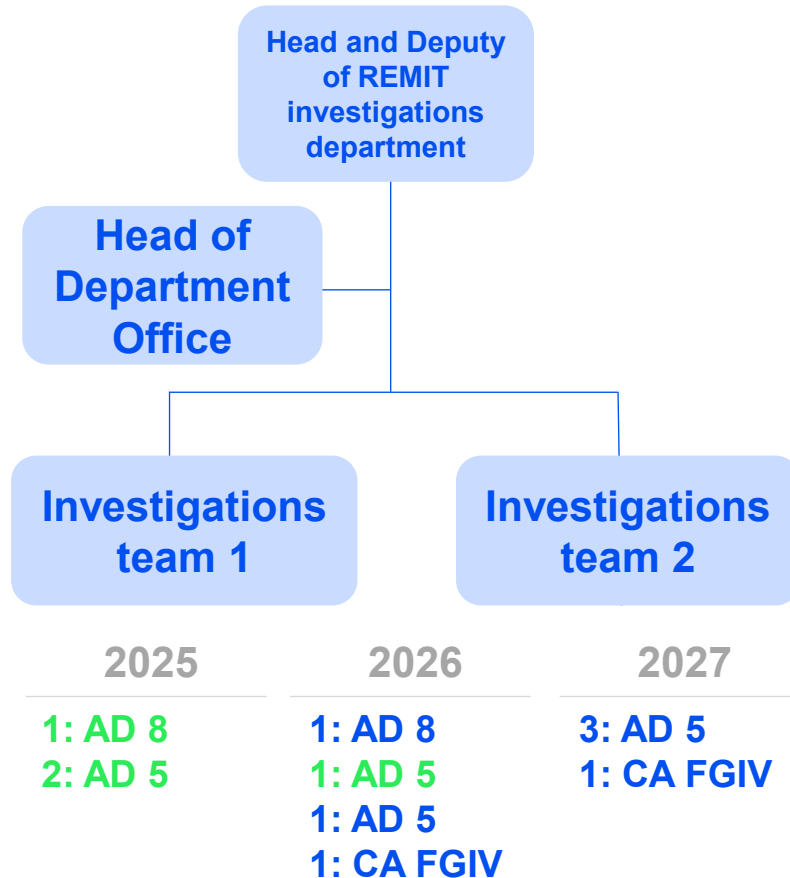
Head and Deputy of REMIT investigations department

Head of Department Office

Investigations team 1

Investigations team 2

2025

1: AD 8
2: AD 5

2026

1: AD 8
1: AD 5
1: AD 5
1: CA FGIV

2027

3: AD 5
1: CA FGIV